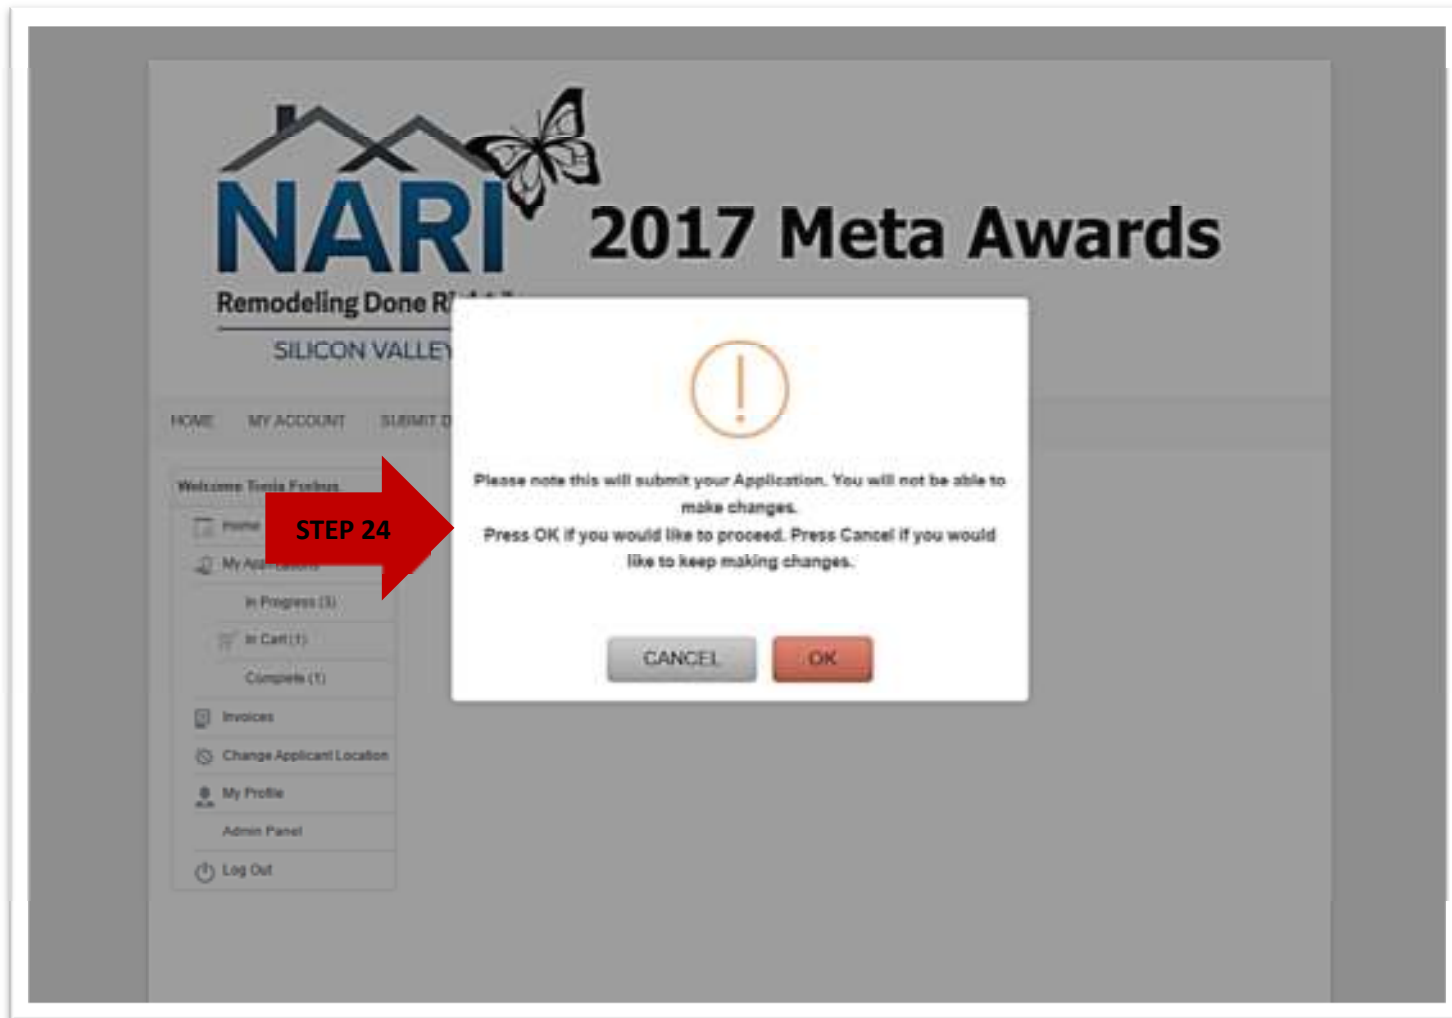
NARI

Remodeling Done R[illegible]

SILICON VALLE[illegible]

2017 Meta Awards

HOME MY ACCOUNT SUBMIT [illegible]

Welcome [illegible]

Home

My A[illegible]

In Progress (3)

In Cart (1)

Complete (1)

Invoices

Change Applicant Location

My Profile

Admin Panel

Log Out

STEP 24

!

Please note this will submit your Application. You will not be able to make changes.

Press OK if you would like to proceed. Press Cancel if you would like to keep making changes.

CANCEL OK